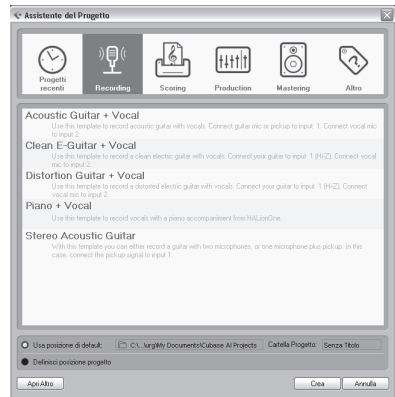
Assistente del Progetto

Progetti recenti
Recording
Scoring
Production
Mastering
Altro

Acoustic Guitar + Vocal
Use this template to record acoustic guitar with vocals. Connect guitar mic or pickup to input 1. Connect vocal mic to input 2.

Clean E-Guitar + Vocal
Use this template to record a clean electric guitar with vocals. Connect your guitar to input 1 (Hi-Z). Connect vocal mic to input 2.

Distortion Guitar + Vocal
Use this template to record a distorted electric guitar with vocals. Connect your guitar to input 1 (Hi-Z). Connect vocal mic to input 2.

Piano + Vocal
Use this template to record vocals with a piano accompaniment from HALionOne.

Stereo Acoustic Guitar
With this template you can either record a guitar with two microphones, or one microphone plus pickup. In this case, connect the pickup signal to input 1.

Usa posizione di default: C:\...\urg\My Documents\Cubase AI Projects Cartella Progetto: Senza Titolo

Definisci posizione progetto

Apri Altro

Crea Annulla